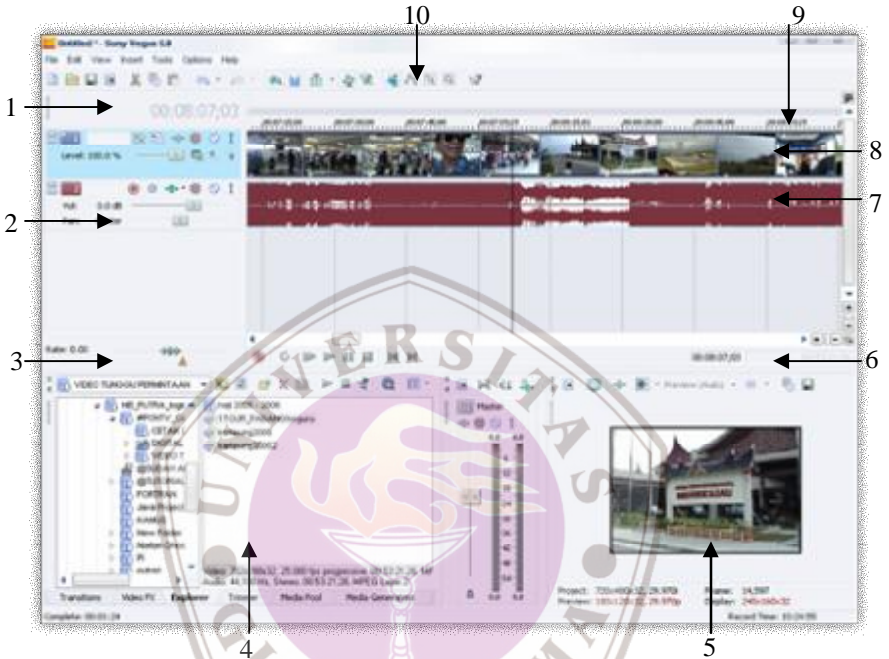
10
9
Untitled * - Sony Vegas 6.0
File Edit View Insert Tools Options Help
1
00:08:07;03
8
Level: 100.0 %
7
Vol: 0.0 dB
2
Pan: Center
Rate: 0.00
3
00:08:07;03
6
VIDEO TUNGGU PERMINTAAN
NE_PUTRA_bagi
ARSIP
DIGITAL
VIDEO T
FORTRAN
Java Project
KAMUS
New Folder
Master
Preview (Auto)
Video: 720x480x32, 29.970 fps progressive, 00:53:21;26, Intel
Audio: 44,100 Hz, Stereo, 00:53:21;26, MPEG Layer 3
4
5
Project: 720x480x32, 29.970i
Preview: 180x120x32, 29.970p
Frame: 14,597
Display: 248x160x32
Transitions Video FX Explorer Trimmer Media Pool Media Generators
Complete: 00:01:24
Record Time: 00:24:00